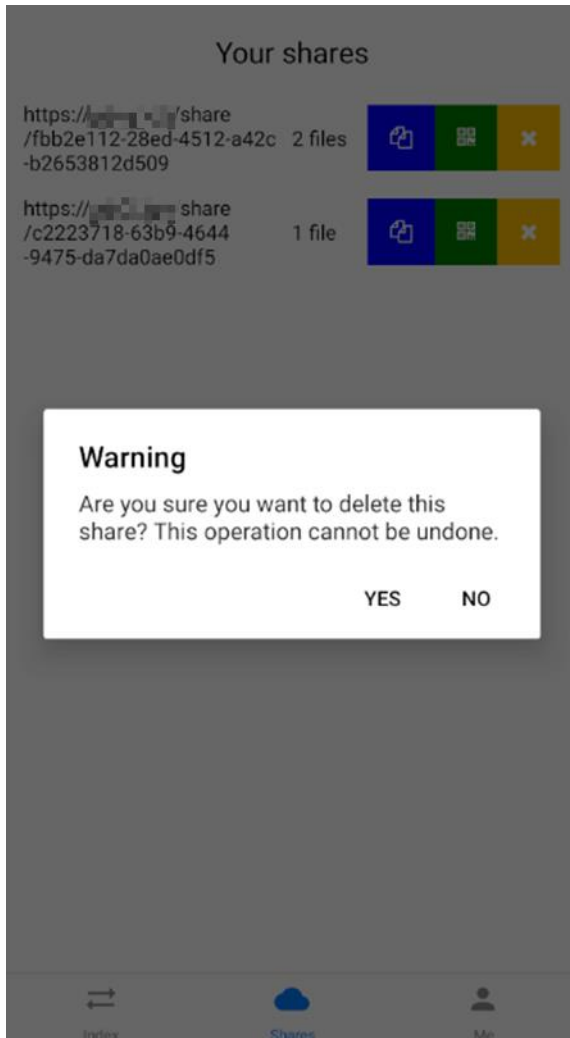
Your shares

https://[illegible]/share /fbb2e112-28ed-4512-a42c -b2653812d509 2 files

https://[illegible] share /c2223718-63b9-4644 -9475-da7da0ae0df5 1 file

Warning

Are you sure you want to delete this share? This operation cannot be undone.

YES NO

Index Shares Me